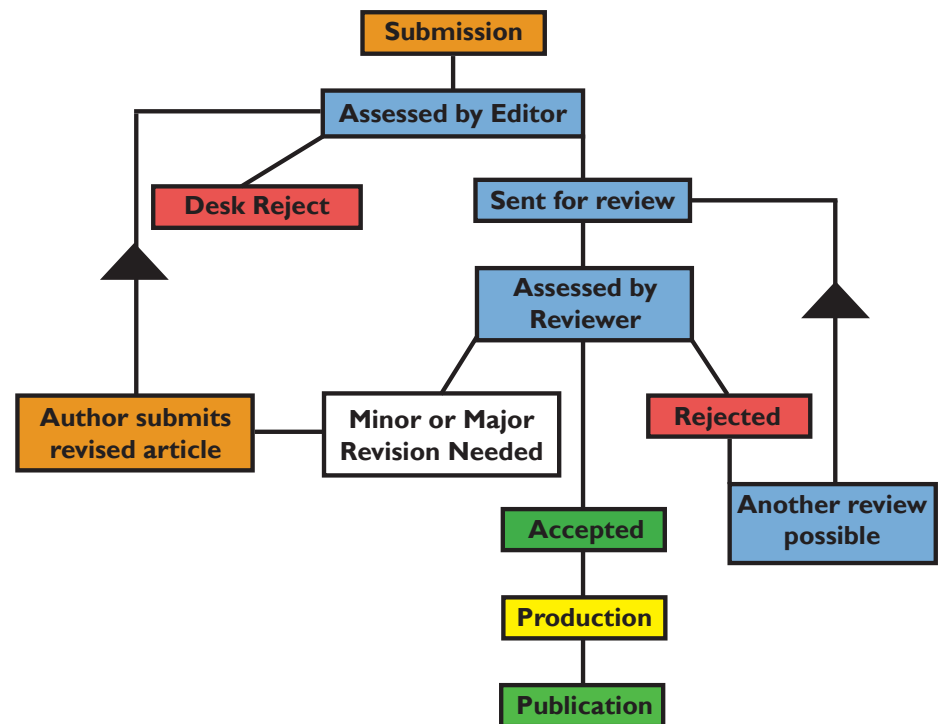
Submission

Assessed by Editor

Desk Reject

Sent for review

Assessed by Reviewer

Author submits revised article

Minor or Major Revision Needed

Rejected

Another review possible

Accepted

Production

Publication